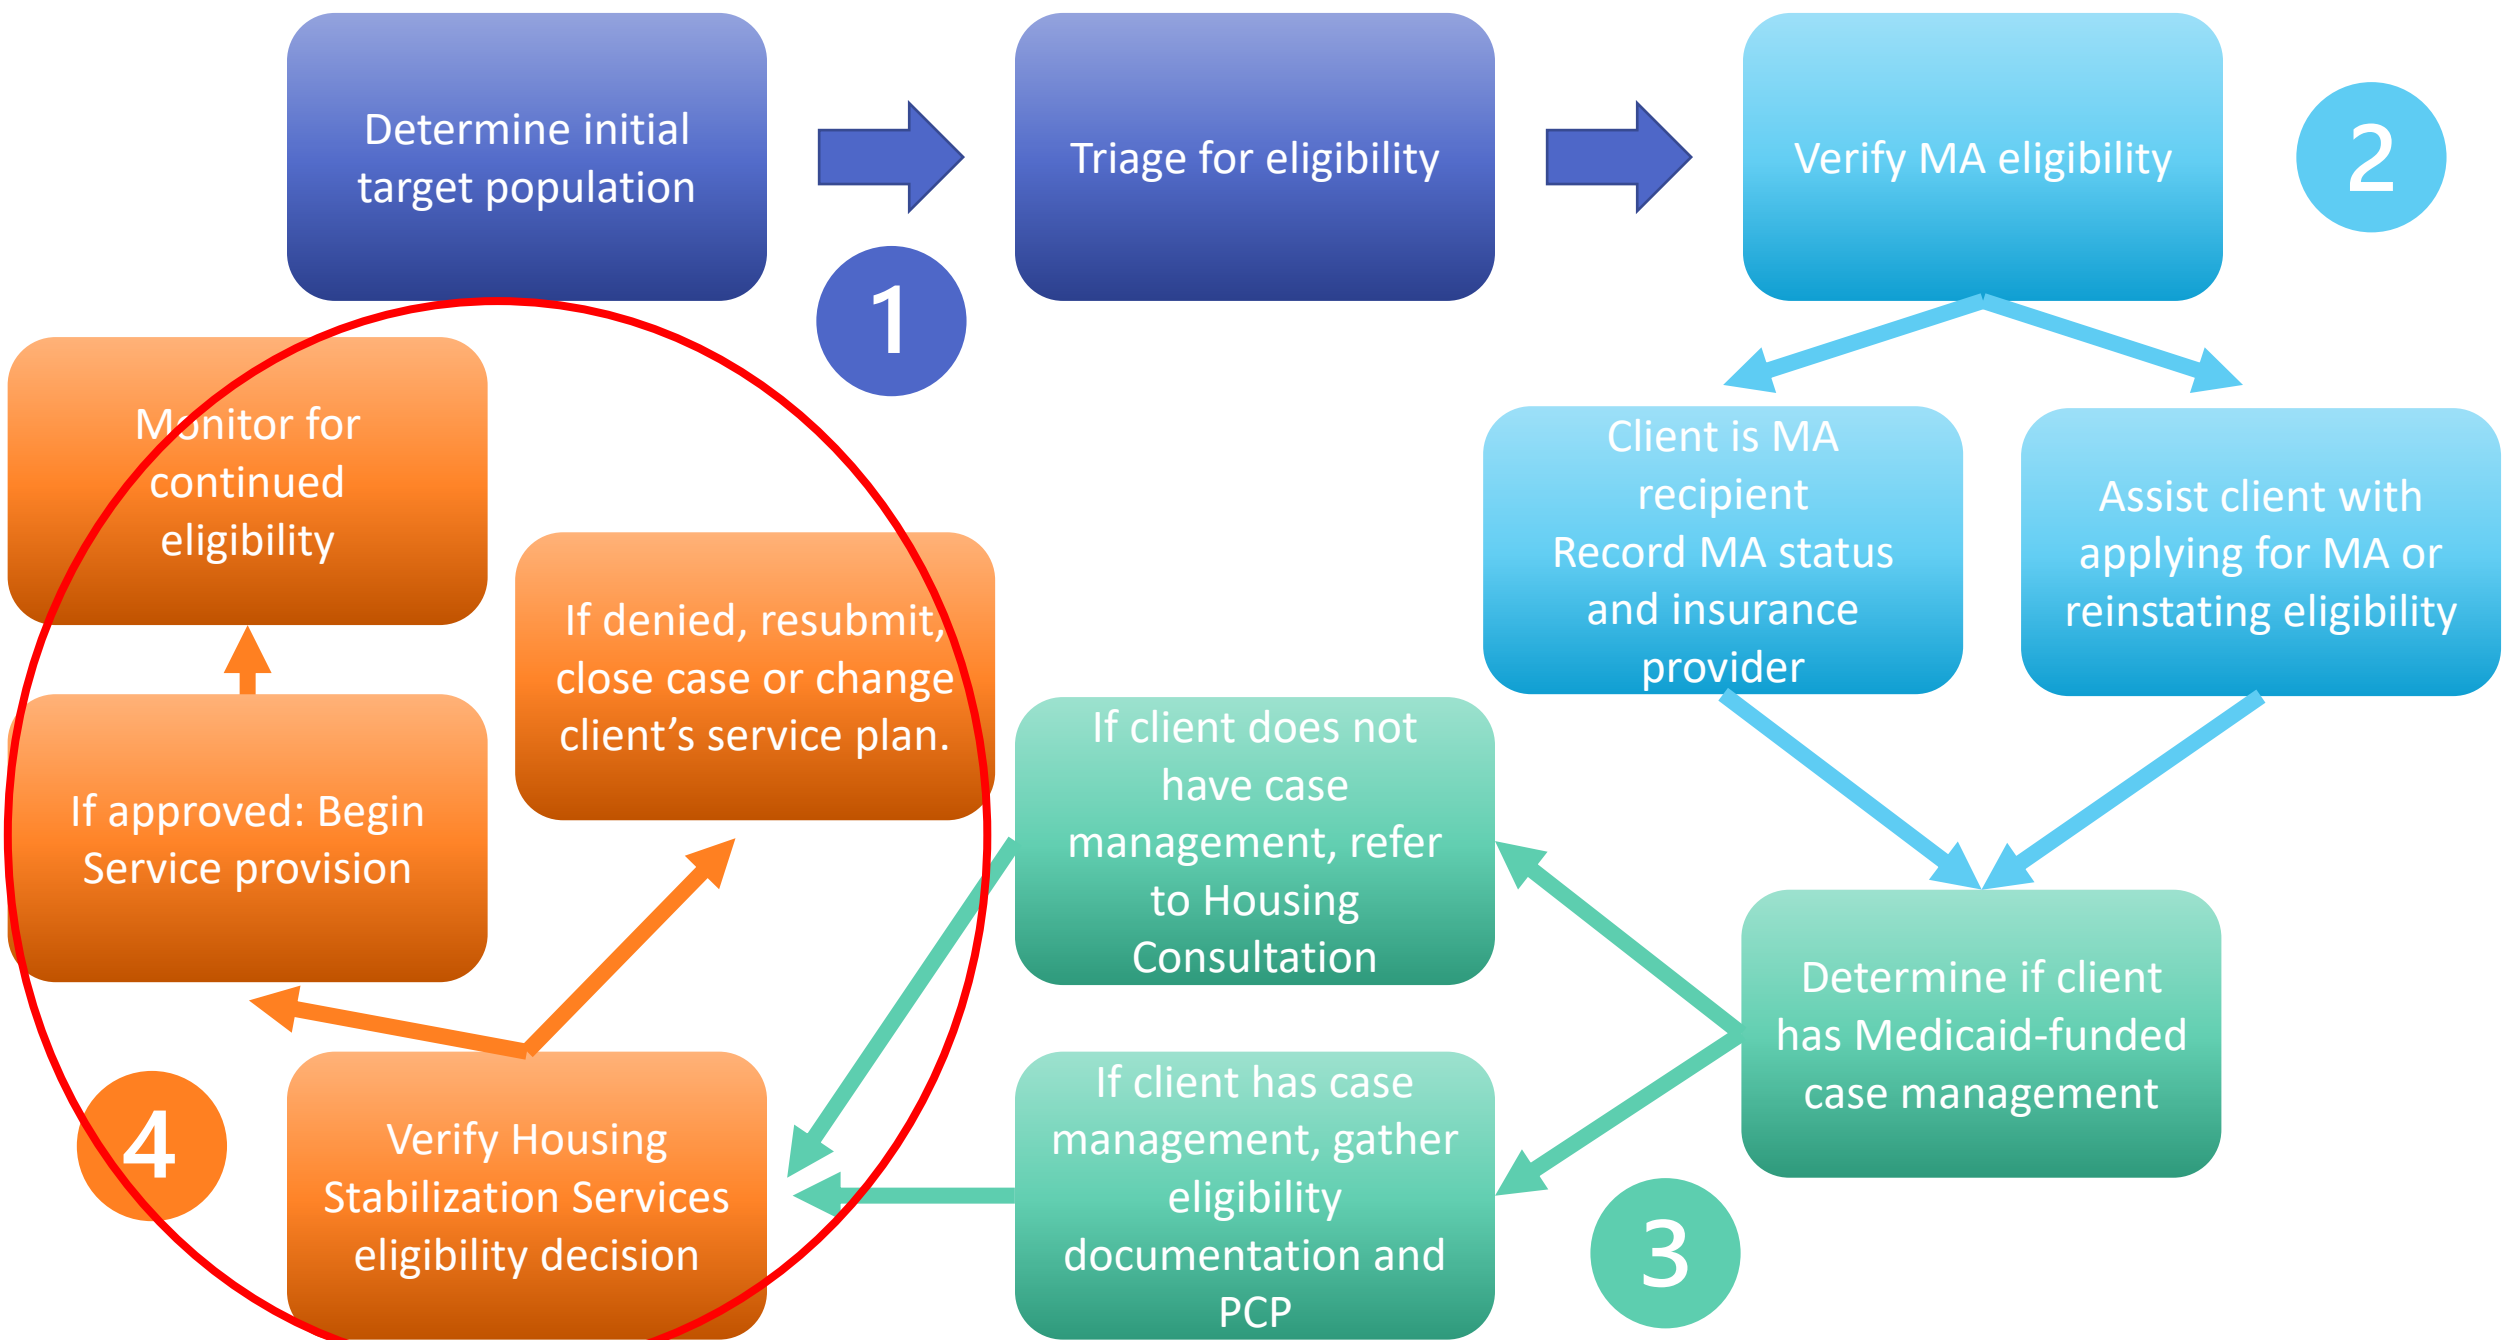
Determine initial target population

Triage for eligibility

Verify MA eligibility

2

1

Client is MA recipient
Record MA status and insurance provider

Assist client with applying for MA or reinstating eligibility

Determine if client has Medicaid-funded case management

If client does not have case management, refer to Housing Consultation

If client has case management, gather eligibility documentation and PCP

3

Verify Housing Stabilization Services eligibility decision

4

If approved: Begin Service provision

If denied, resubmit, close case or change client's service plan.

Monitor for continued eligibility